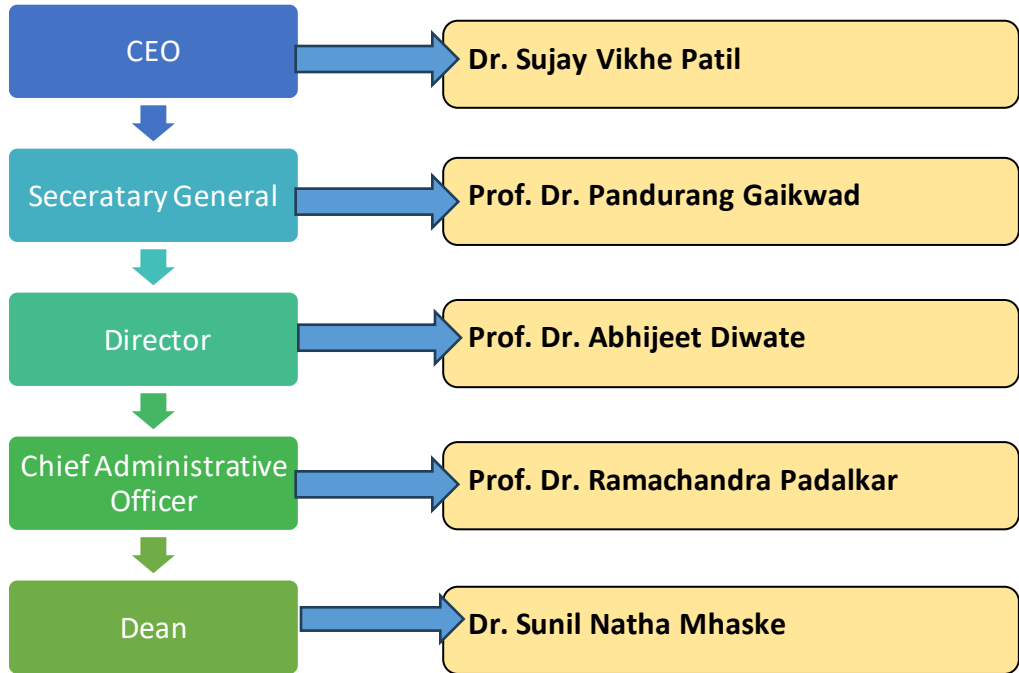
CEO

Dr. Sujay Vikhe Patil

Seceratary General

Prof. Dr. Pandurang Gaikwad

Director

Prof. Dr. Abhijeet Diwate

Chief Administrative Officer

Prof. Dr. Ramachandra Padalkar

Dean

Dr. Sunil Natha Mhaske